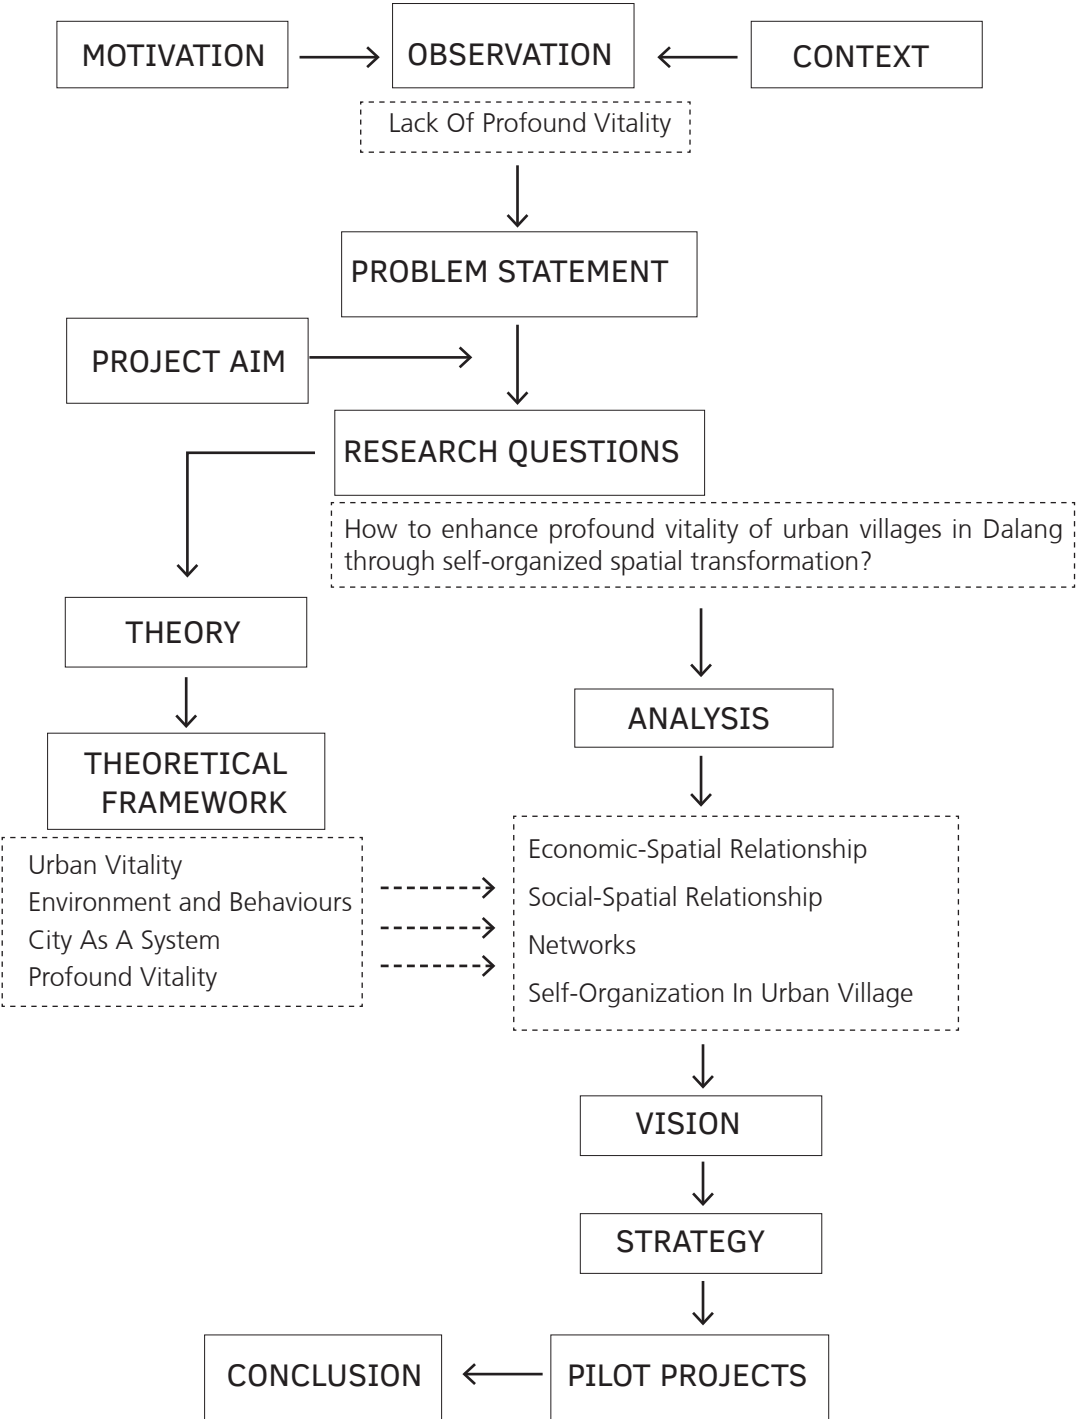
MOTIVATION

OBSERVATION

CONTEXT

Lack Of Profound Vitality

PROBLEM STATEMENT

PROJECT AIM

RESEARCH QUESTIONS

How to enhance profound vitality of urban villages in Dalang through self-organized spatial transformation?

THEORY

THEORETICAL FRAMEWORK

Urban Vitality
Environment and Behaviours
City As A System
Profound Vitality

ANALYSIS

Economic-Spatial Relationship
Social-Spatial Relationship
Networks
Self-Organization In Urban Village

VISION

STRATEGY

CONCLUSION

PILOT PROJECTS